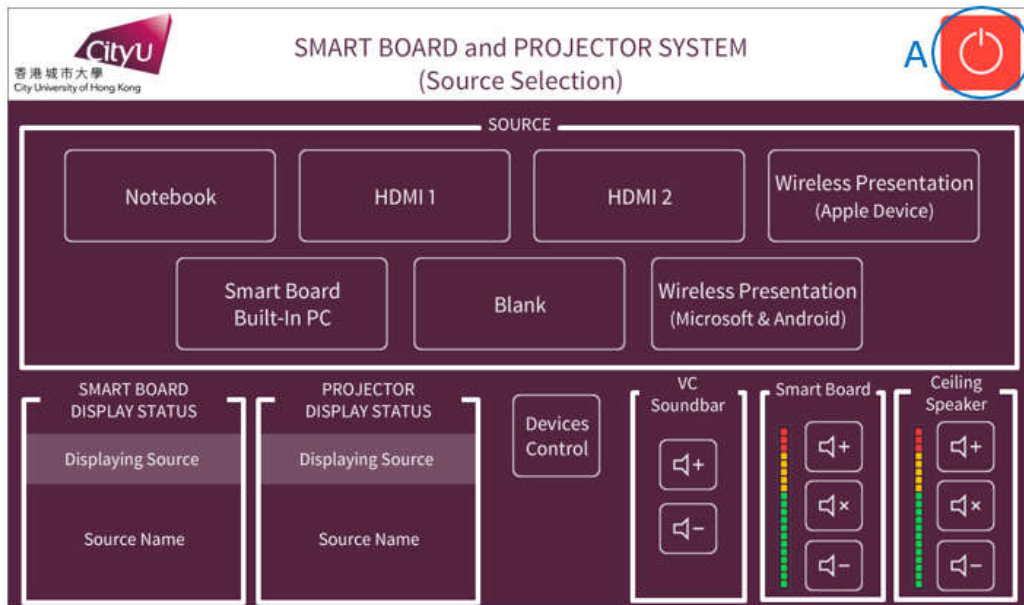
CityU
香港城市大學
City University of Hong Kong

SMART BOARD and PROJECTOR SYSTEM
(Source Selection)

A

SOURCE

Notebook

HDMI 1

HDMI 2

Wireless Presentation
(Apple Device)

Smart Board
Built-In PC

Blank

Wireless Presentation
(Microsoft & Android)

SMART BOARD
DISPLAY STATUS

Displaying Source

Source Name

PROJECTOR
DISPLAY STATUS

Displaying Source

Source Name

Devices
Control

VC
Soundbar

Smart Board

Ceiling
Speaker